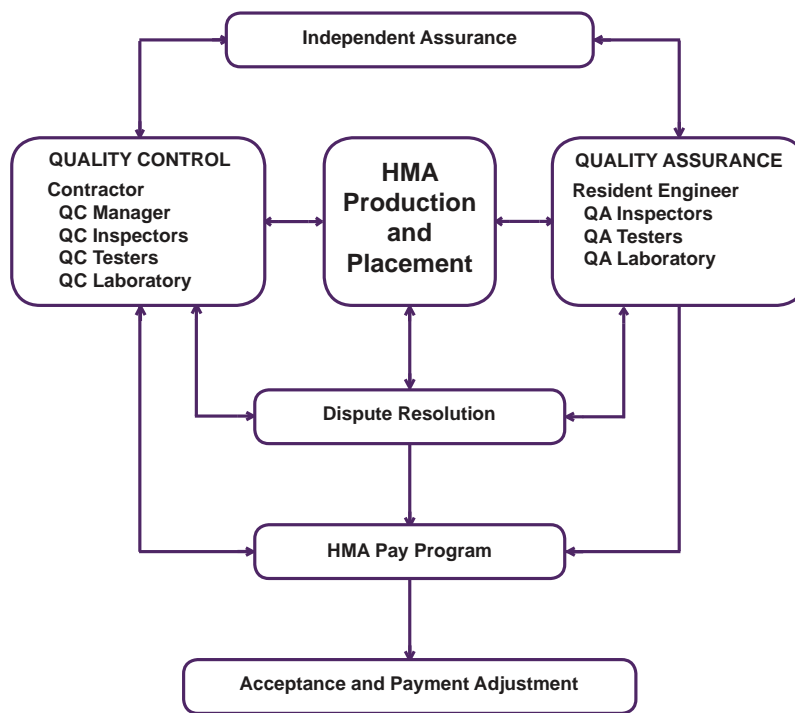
Independent Assurance

QUALITY CONTROL
Contractor
QC Manager
QC Inspectors
QC Testers
QC Laboratory

HMA
Production
and
Placement

QUALITY ASSURANCE
Resident Engineer
QA Inspectors
QA Testers
QA Laboratory

Dispute Resolution

HMA Pay Program

Acceptance and Payment Adjustment